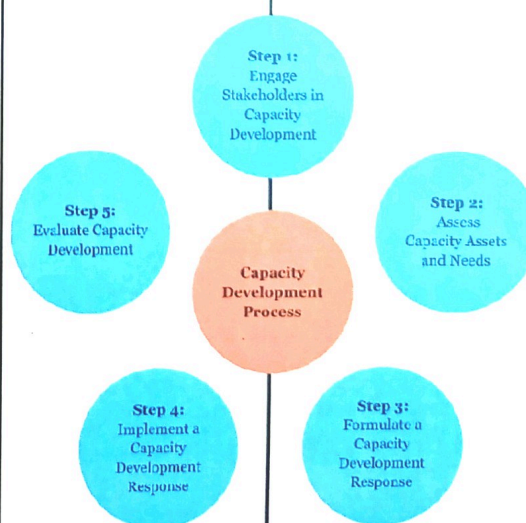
Step 1: Engage Stakeholders in Capacity Development

Step 2: Assess Capacity Assets and Needs

Step 3: Formulate a Capacity Development Response

Step 4: Implement a Capacity Development Response

Step 5: Evaluate Capacity Development

Capacity Development Process